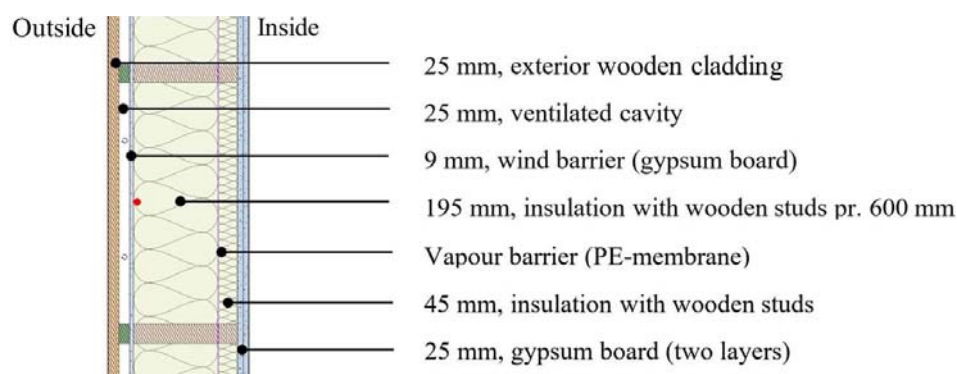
Outside

Inside

25 mm, exterior wooden cladding

25 mm, ventilated cavity

9 mm, wind barrier (gypsum board)

195 mm, insulation with wooden studs pr. 600 mm

Vapour barrier (PE-membrane)

45 mm, insulation with wooden studs

25 mm, gypsum board (two layers)